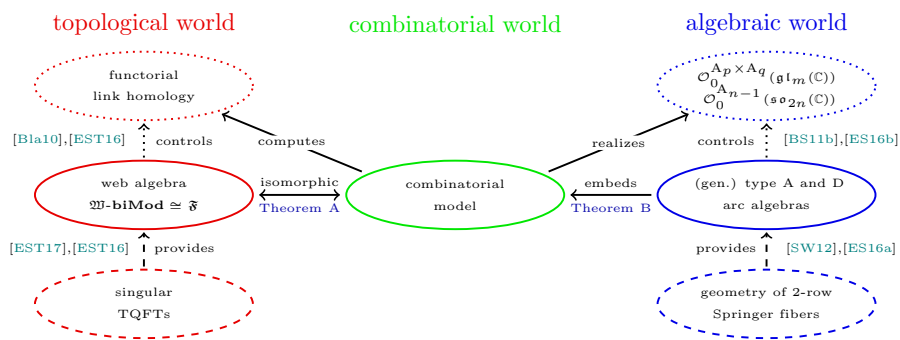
topological world

combinatorial world

algebraic world

functorial link homology

$\mathcal{O}_0^{\mathrm{A}_p\times\mathrm{A}_q}(\mathfrak{gl}_m(\mathbb{C}))$
$\mathcal{O}_0^{\mathrm{A}_{n-1}}(\mathfrak{so}_{2n}(\mathbb{C}))$

[Bla10],[EST16]

controls

computes

realizes

controls

[BS11b],[ES16b]

web algebra
$\mathfrak{W}$-biMod $\simeq \mathfrak{F}$

isomorphic
Theorem A

combinatorial model

embeds
Theorem B

(gen.) type A and D arc algebras

[EST17],[EST16]

provides

provides

[SW12],[ES16a]

singular TQFTs

geometry of 2-row Springer fibers